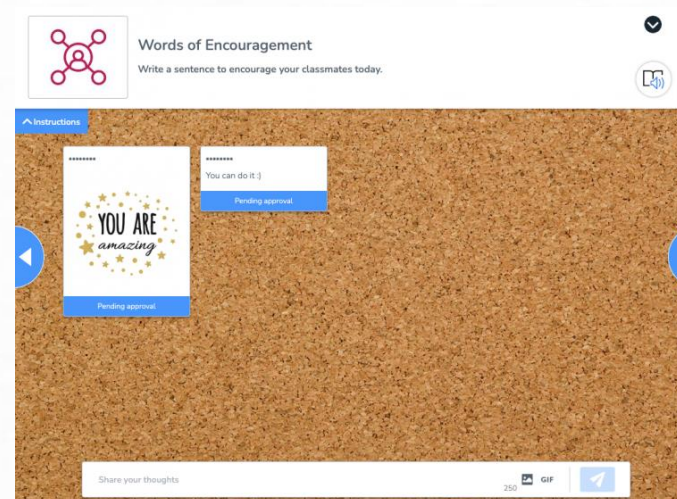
Words of Encouragement

Write a sentence to encourage your classmates today.

Instructions

*********

YOU ARE amazing

Pending approval

*********

You can do it :)

Pending approval

Share your thoughts

GIF

250